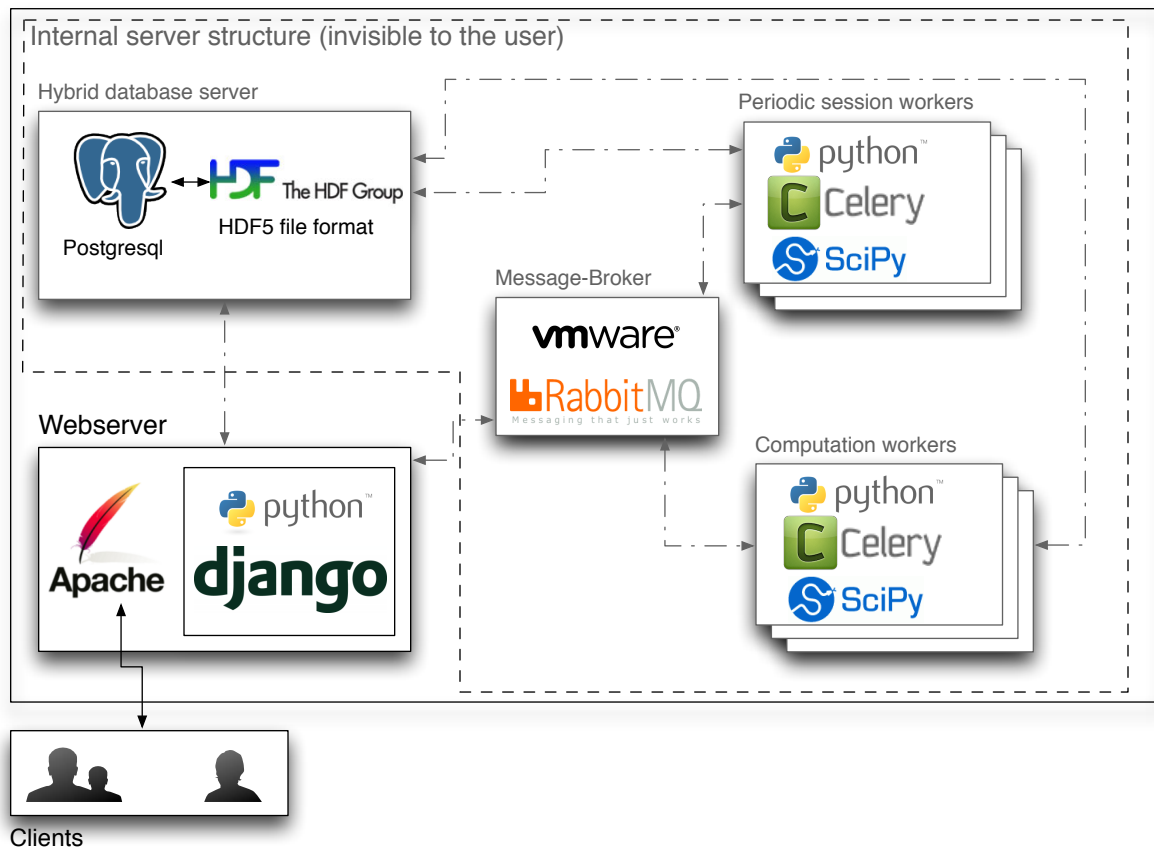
Internal server structure (invisible to the user)

Hybrid database server

Postgresql

HDF The HDF Group

HDF5 file format

Periodic session workers

python™

Celery

SciPy

Message-Broker

vmware®

RabbitMQ

Messaging that just works

Webserver

Apache

python™

django

Computation workers

python™

Celery

SciPy

Clients